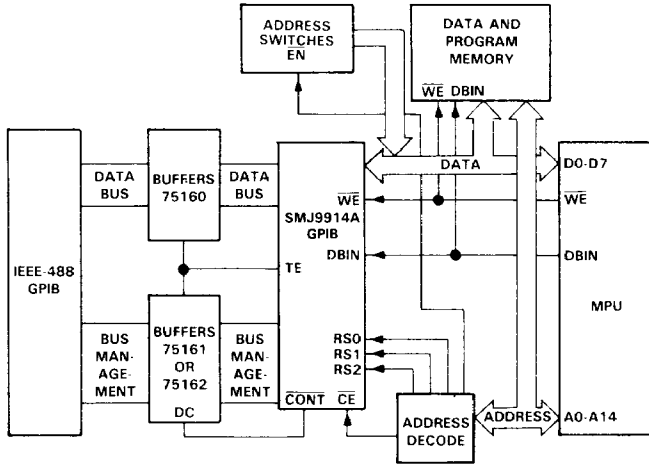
ADDRESS SWITCHES $\overline{EN}$

DATA AND PROGRAM MEMORY

$\overline{WE}$ DBIN

IEEE-488 GPIB

DATA BUS

BUFFERS 75160

DATA BUS

SMJ9914A GPIB

$\overline{WE}$

TE

DBIN

DATA

D0-D7

$\overline{WE}$

DBIN

MPU

BUS MAN-AGE-MENT

BUFFERS 75161 OR 75162

DC

BUS MAN-AGE-MENT

RS0

RS1

RS2

$\overline{CONT}$ $\overline{CE}$

ADDRESS DECODE

ADDRESS

A0-A14